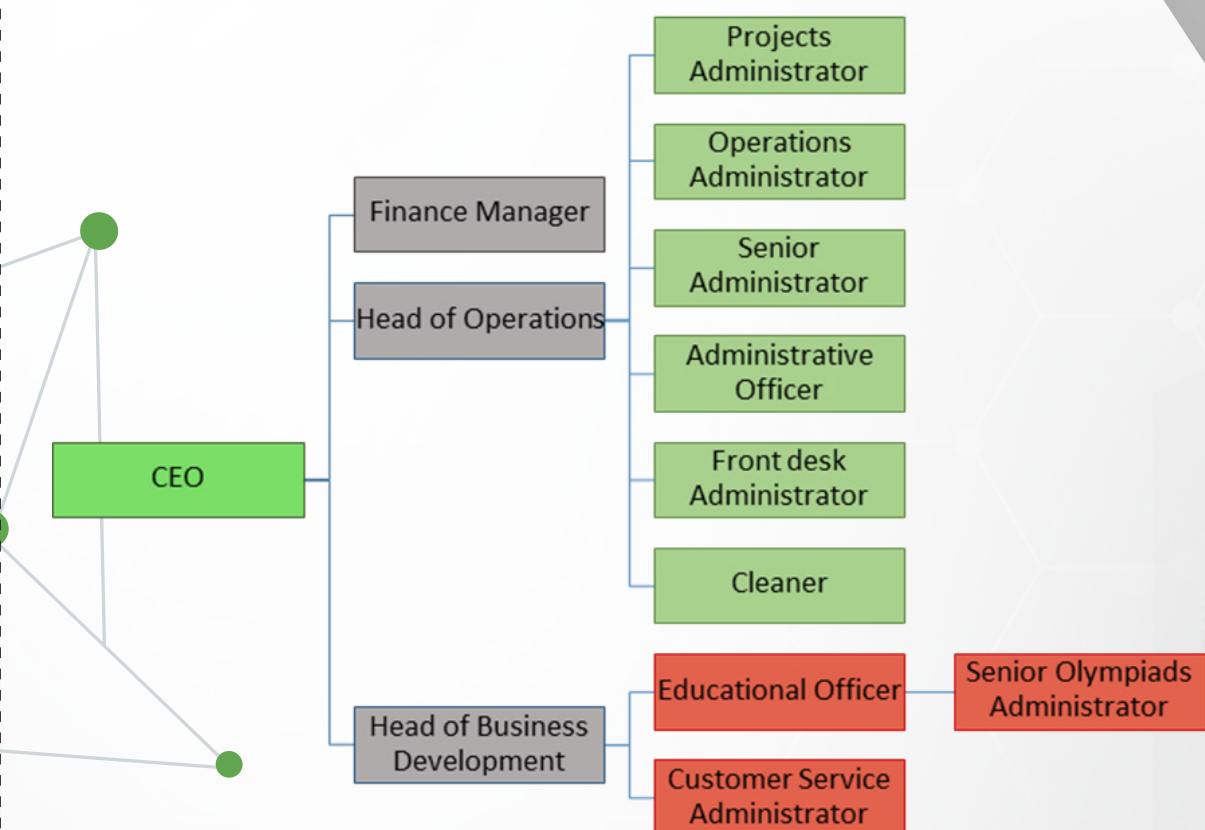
CEO

Finance Manager

Head of Operations

Projects Administrator

Operations Administrator

Senior Administrator

Administrative Officer

Front desk Administrator

Cleaner

Head of Business Development

Educational Officer

Senior Olympiads Administrator

Customer Service Administrator